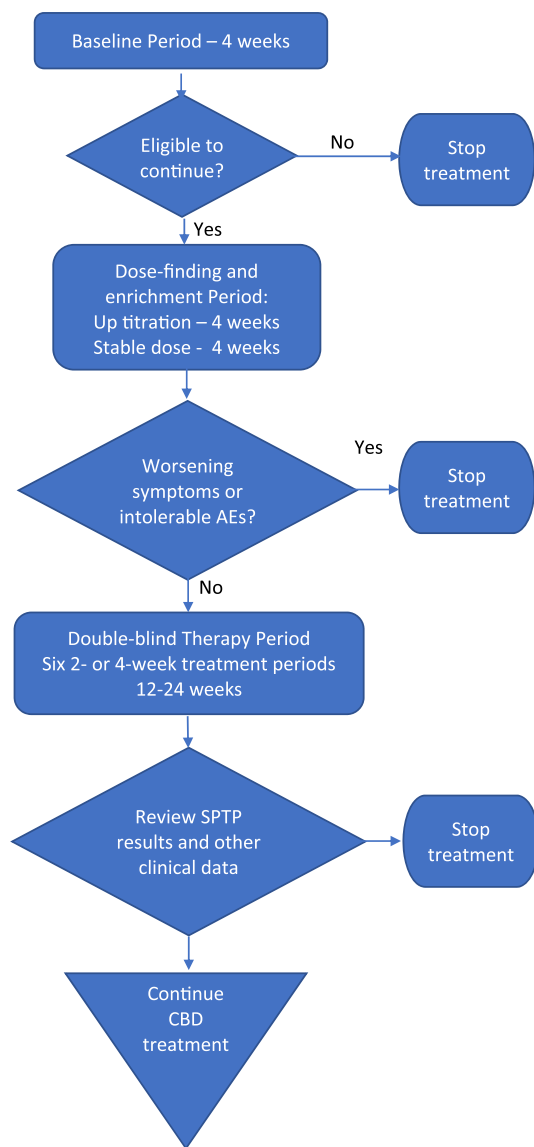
Baseline Period – 4 weeks

Eligible to continue?

No

Stop treatment

Yes

Dose-finding and enrichment Period:
Up titration – 4 weeks
Stable dose - 4 weeks

Worsening symptoms or intolerable AEs?

Yes

Stop treatment

No

Double-blind Therapy Period
Six 2- or 4-week treatment periods
12-24 weeks

Review SPTP results and other clinical data

Stop treatment

Continue CBD treatment